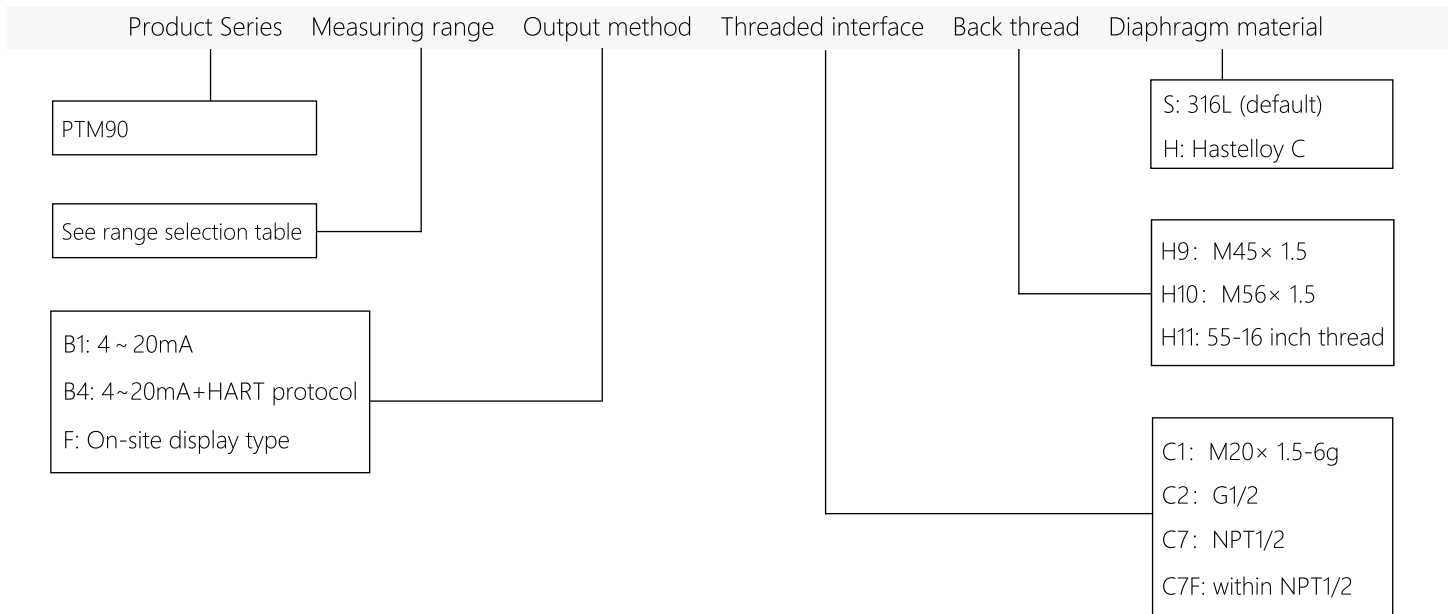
Product Series Measuring range Output method Threaded interface Back thread Diaphragm material

PTM90

See range selection table

B1: 4 ~ 20mA
B4: 4~20mA+HART protocol
F: On-site display type

S: 316L (default)
H: Hastelloy C

H9：M45× 1.5
H10：M56× 1.5
H11: 55-16 inch thread

C1：M20× 1.5-6g
C2：G1/2
C7：NPT1/2
C7F: within NPT1/2